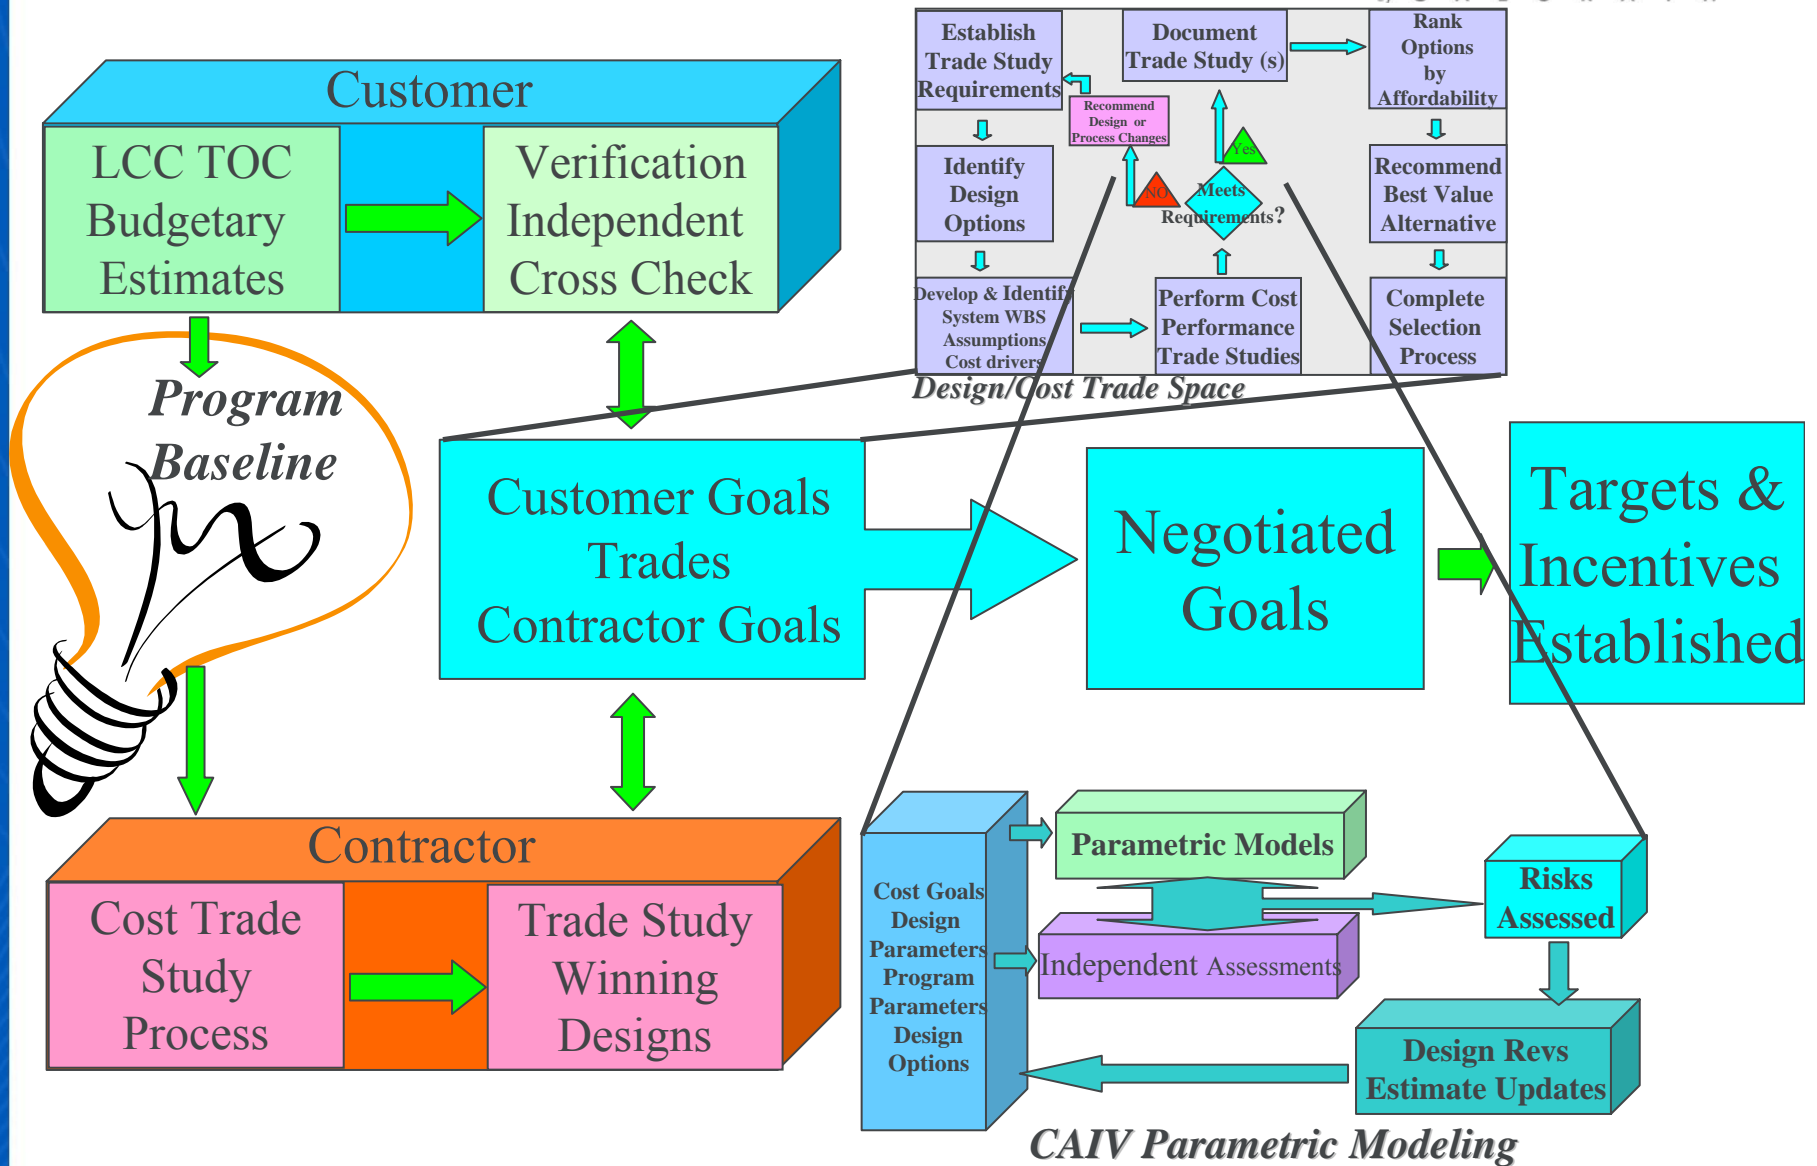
Customer

LCC TOC Budgetary Estimates

Verification Independent Cross Check

Establish Trade Study Requirements

Document Trade Study (s)

Rank Options by Affordability

Recommend Design or Process Changes

Identify Design Options

Yes

NO

Meets Requirements?

Recommend Best Value Alternative

Develop & Identify System WBS Assumptions Cost drivers

Perform Cost Performance Trade Studies

Complete Selection Process

Design/Cost Trade Space

Program Baseline

Customer Goals Trades Contractor Goals

Negotiated Goals

Targets & Incentives Established

Contractor

Cost Trade Study Process

Trade Study Winning Designs

Cost Goals Design Parameters Program Parameters Design Options

Parametric Models

Independent Assessments

Risks Assessed

Design Revs Estimate Updates

CAIV Parametric Modeling